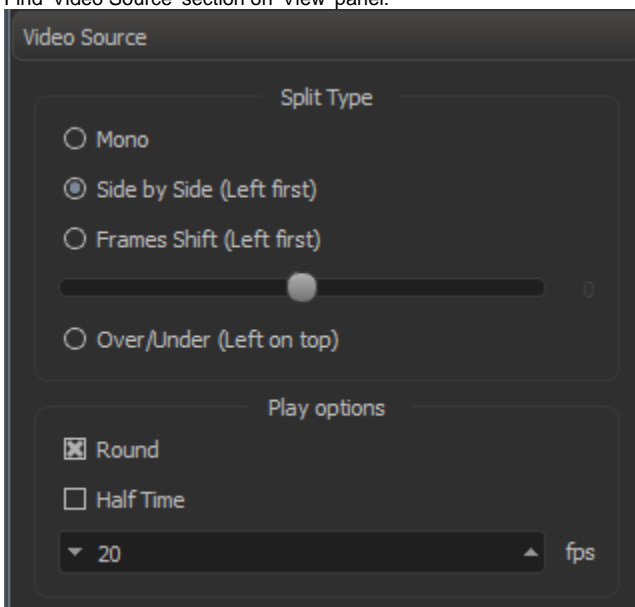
Find "Video Source" section on "View" panel.

Video Source

Split Type

Mono

Side by Side (Left first)

Frames Shift (Left first)

0

Over/Under (Left on top)

Play options

Round

Half Time

20

fps